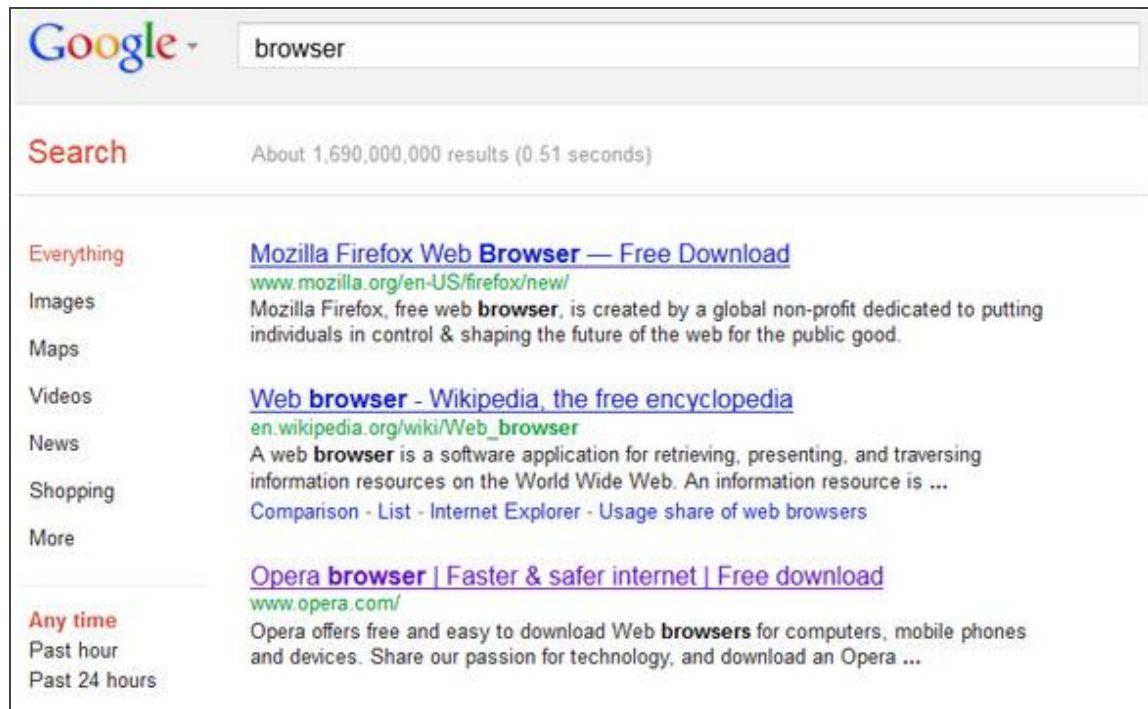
Google

browser

Search

About 1,690,000,000 results (0.51 seconds)

Everything

Images

Maps

Videos

News

Shopping

More

Any time

Past hour

Past 24 hours

Mozilla Firefox Web Browser — Free Download
www.mozilla.org/en-US/firefox/new/
Mozilla Firefox, free web browser, is created by a global non-profit dedicated to putting individuals in control & shaping the future of the web for the public good.

Web browser - Wikipedia, the free encyclopedia
en.wikipedia.org/wiki/Web_browser
A web browser is a software application for retrieving, presenting, and traversing information resources on the World Wide Web. An information resource is ...
Comparison - List - Internet Explorer - Usage share of web browsers

Opera browser | Faster & safer internet | Free download
www.opera.com/
Opera offers free and easy to download Web browsers for computers, mobile phones and devices. Share our passion for technology, and download an Opera ...